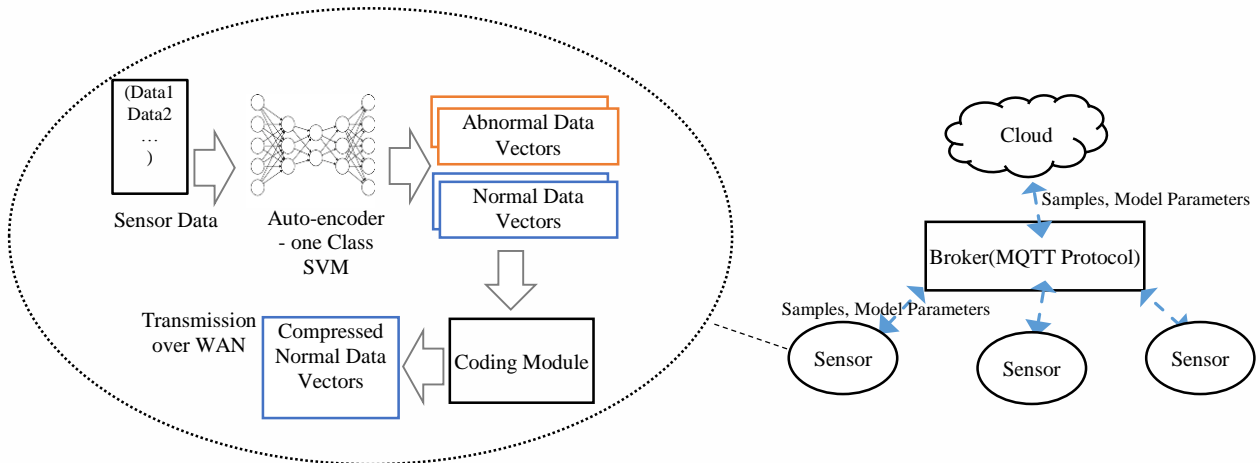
(Data1
Data2
…
)

Sensor Data

Auto-encoder - one Class SVM

Abnormal Data Vectors

Normal Data Vectors

Transmission over WAN

Compressed Normal Data Vectors

Coding Module

Cloud

Samples, Model Parameters

Broker(MQTT Protocol)

Samples, Model Parameters

Sensor

Sensor

Sensor